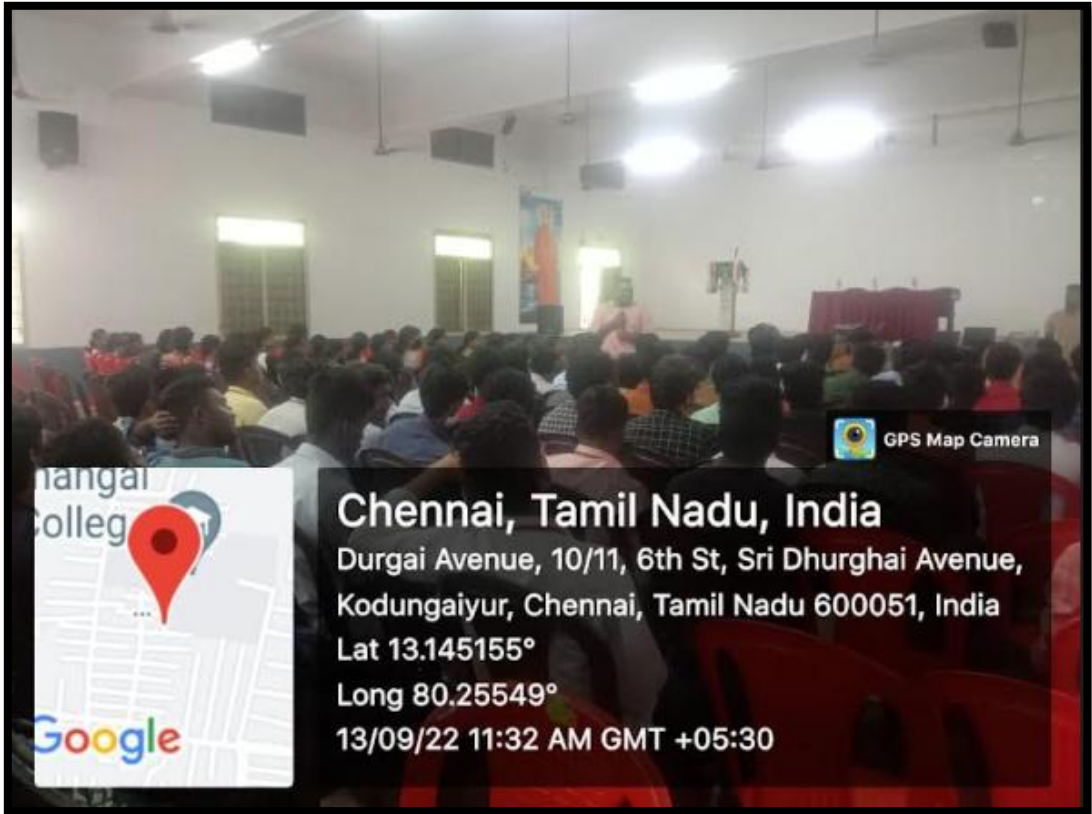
GPS Map Camera

nangai
Colleg

Google

Chennai, Tamil Nadu, India
Durgai Avenue, 10/11, 6th St, Sri Dhurghai Avenue, Kodungaiyur, Chennai, Tamil Nadu 600051, India
Lat 13.145155°
Long 80.25549°
13/09/22 11:32 AM GMT +05:30